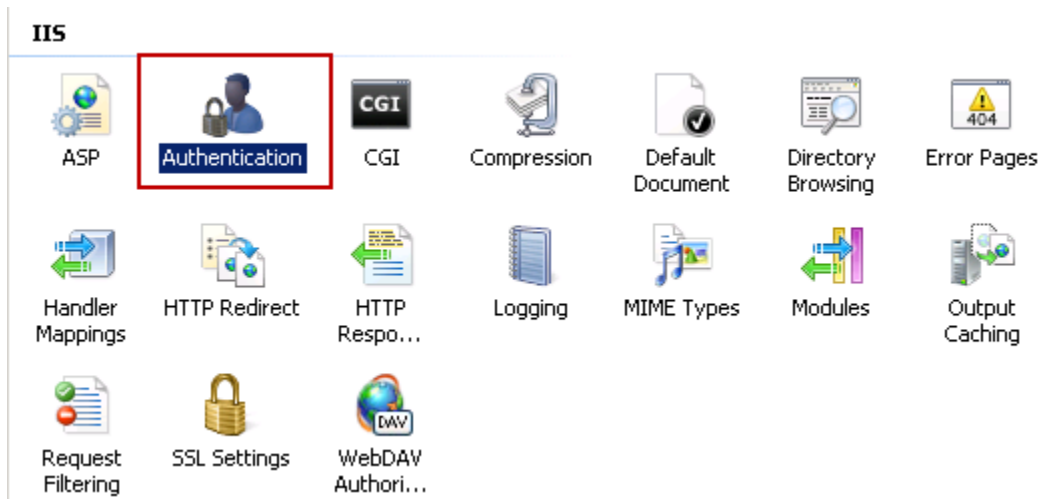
IIS

ASP
Authentication
CGI
CGI
Compression
Default Document
Directory Browsing
404
Error Pages

Handler Mappings
HTTP Redirect
HTTP Respo...
Logging
MIME Types
Modules
Output Caching

Request Filtering
SSL Settings
DAV
WebDAV Authori...